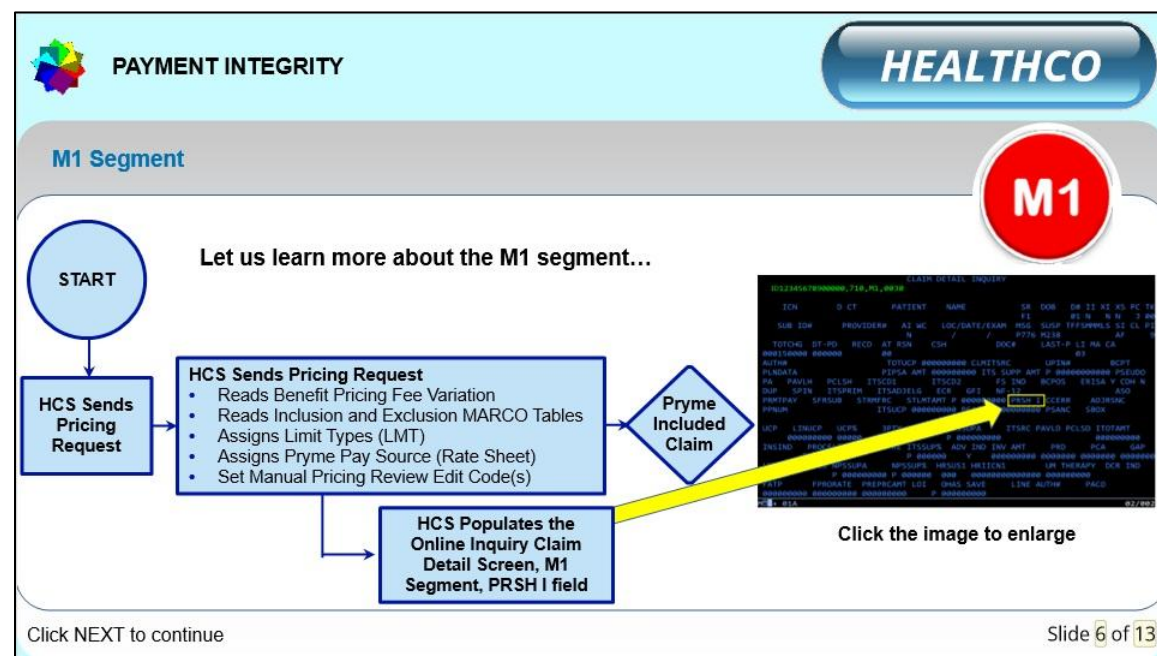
PAYMENT INTEGRITY

HEALTHCO

M1 Segment

M1

Let us learn more about the M1 segment…

START

HCS Sends Pricing Request

HCS Sends Pricing Request
• Reads Benefit Pricing Fee Variation
• Reads Inclusion and Exclusion MARCO Tables
• Assigns Limit Types (LMT)
• Assigns Pryme Pay Source (Rate Sheet)
• Set Manual Pricing Review Edit Code(s)

Pryme Included Claim

HCS Populates the Online Inquiry Claim Detail Screen, M1 Segment, PRSH I field

CLAIM DETAIL INQUIRY

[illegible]

Click the image to enlarge

Click NEXT to continue

Slide 6 of 13